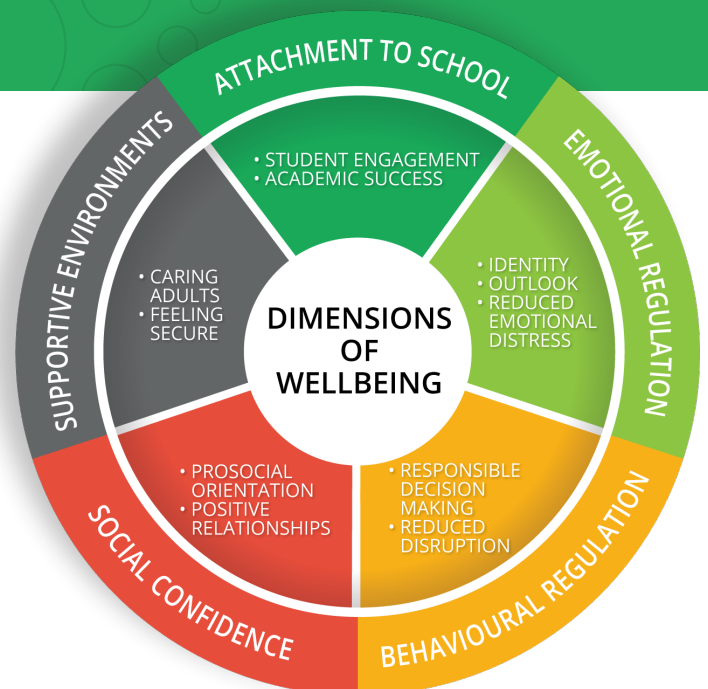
ATTACHMENT TO SCHOOL

• STUDENT ENGAGEMENT
• ACADEMIC SUCCESS

EMOTIONAL REGULATION

• IDENTITY
• OUTLOOK
• REDUCED EMOTIONAL DISTRESS

BEHAVIOURAL REGULATION

• RESPONSIBLE DECISION MAKING
• REDUCED DISRUPTION

SOCIAL CONFIDENCE

• PROSOCIAL ORIENTATION
• POSITIVE RELATIONSHIPS

SUPPORTIVE ENVIRONMENTS

• CARING ADULTS
• FEELING SECURE

DIMENSIONS OF WELLBEING